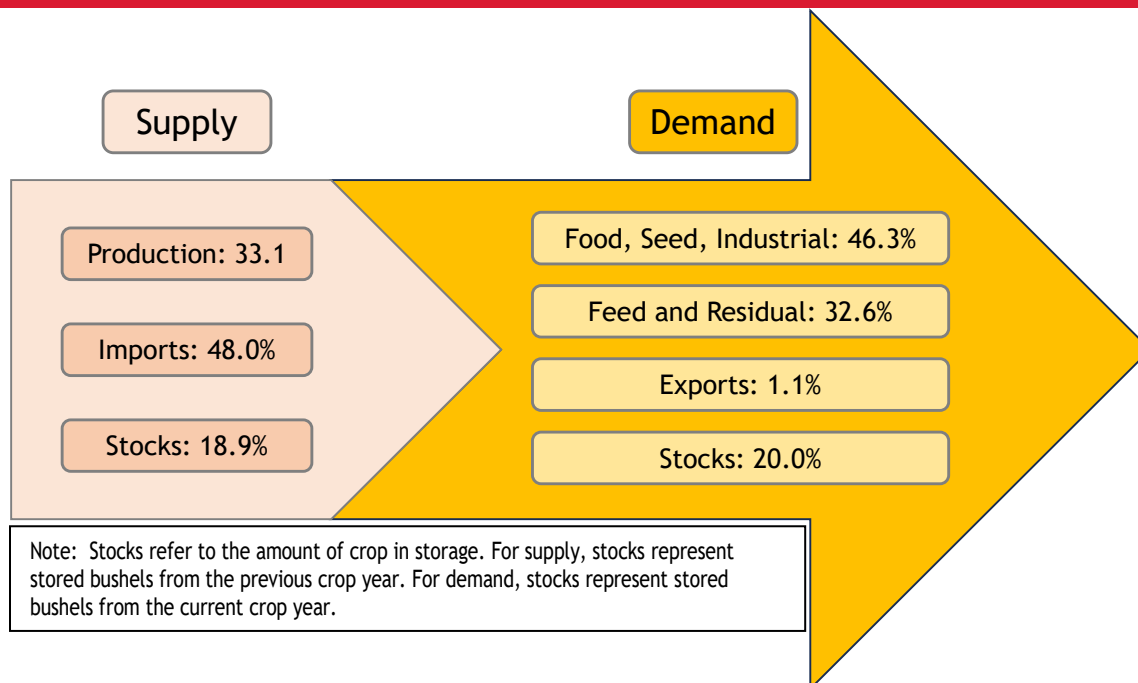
Supply

Demand

Production: 33.1

Imports: 48.0%

Stocks: 18.9%

Food, Seed, Industrial: 46.3%

Feed and Residual: 32.6%

Exports: 1.1%

Stocks: 20.0%

Note: Stocks refer to the amount of crop in storage. For supply, stocks represent stored bushels from the previous crop year. For demand, stocks represent stored bushels from the current crop year.